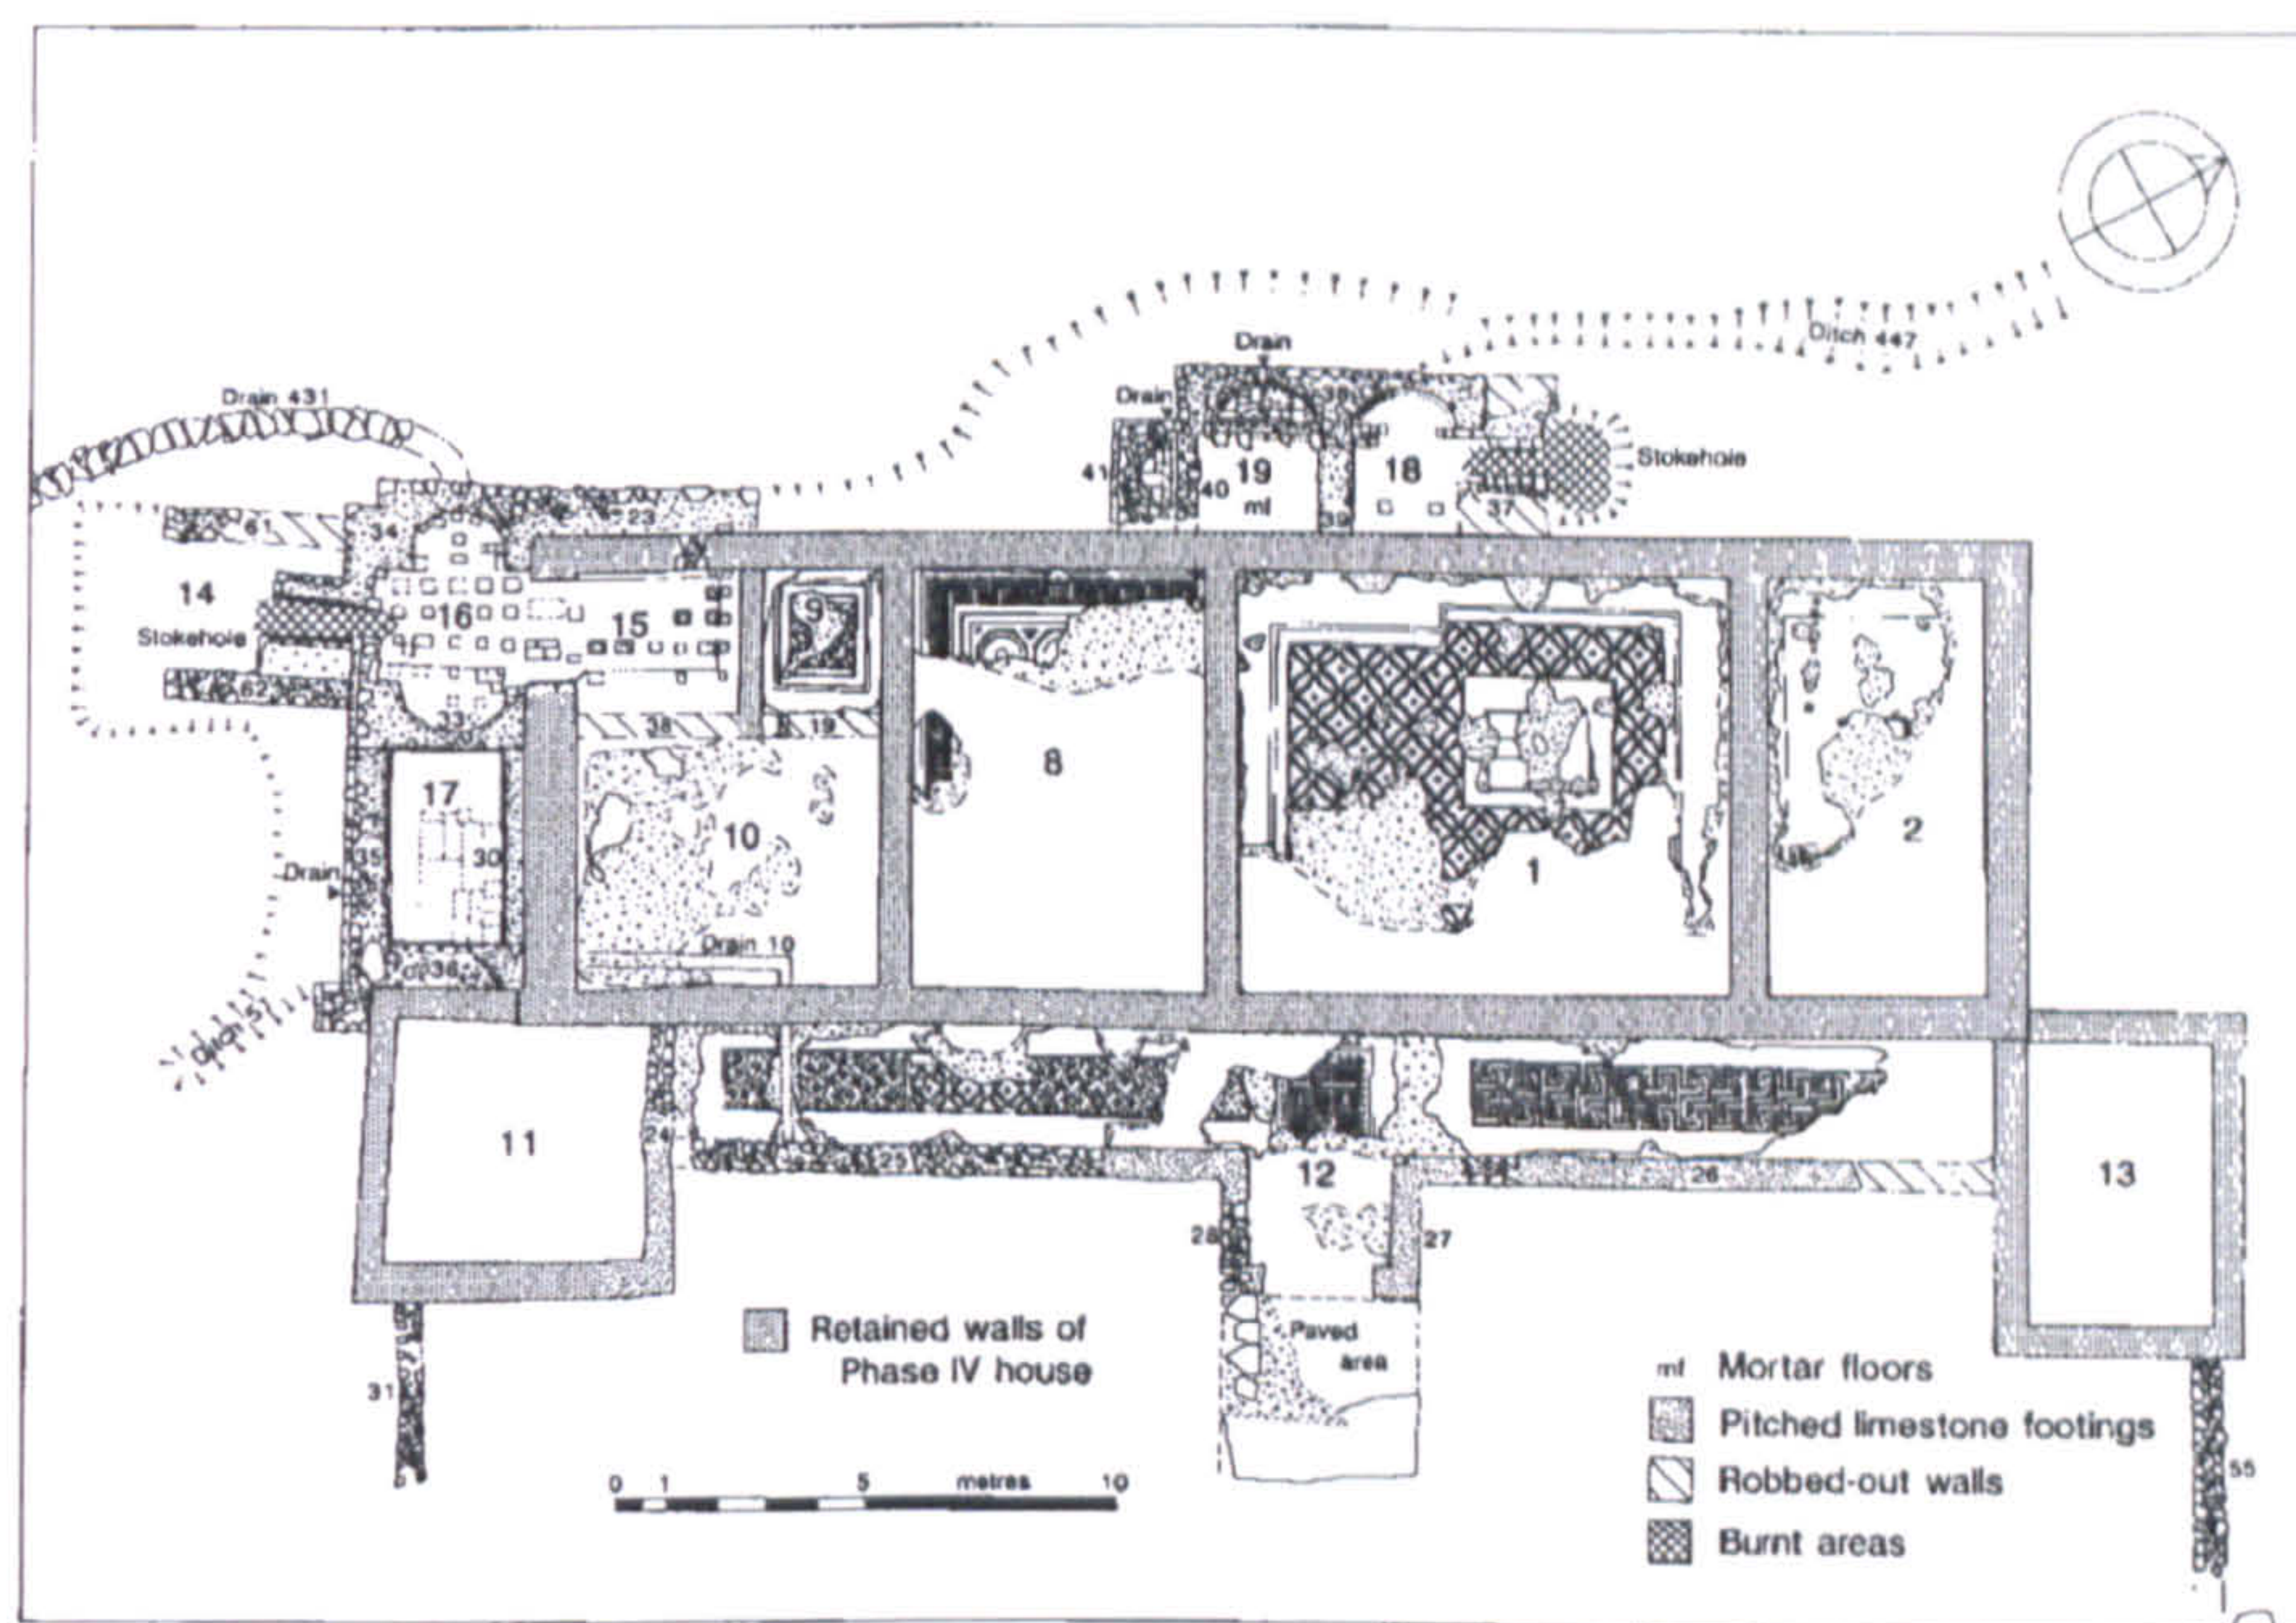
Drain 431
Drain
Ditch 447
Drain
39
41
40
19
ml
18
Stokehole
32
37
61
34
23
14
Stokehole
16
15
9
62
33
38
19
8
1
2
17
35
30
Drain
10
Drain 10
36
Ditch 51
11
24
25
12
26
13
28
27
Paved area
Retained walls of Phase IV house
31
0 1 5 metres 10
ml Mortar floors
Pitched limestone footings
Robbed-out walls
Burnt areas
55